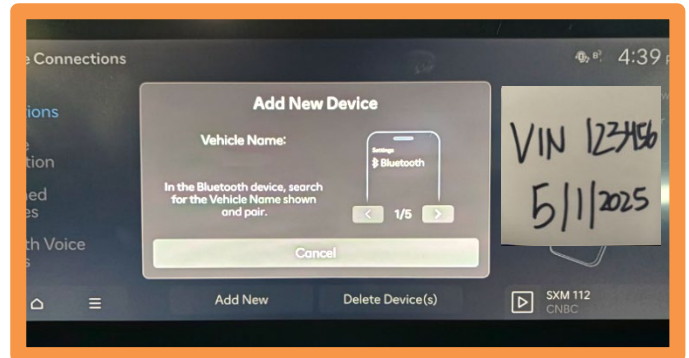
e Connections

4:39 P

ions

e
ation

hed
es

th Voice
s

Add New Device

Vehicle Name:

In the Bluetooth device, search for the Vehicle Name shown and pair.

Settings
Bluetooth

1/5

Cancel

VIN 123456
5/1/2025

Add New

Delete Device(s)

SXM 112
CNBC